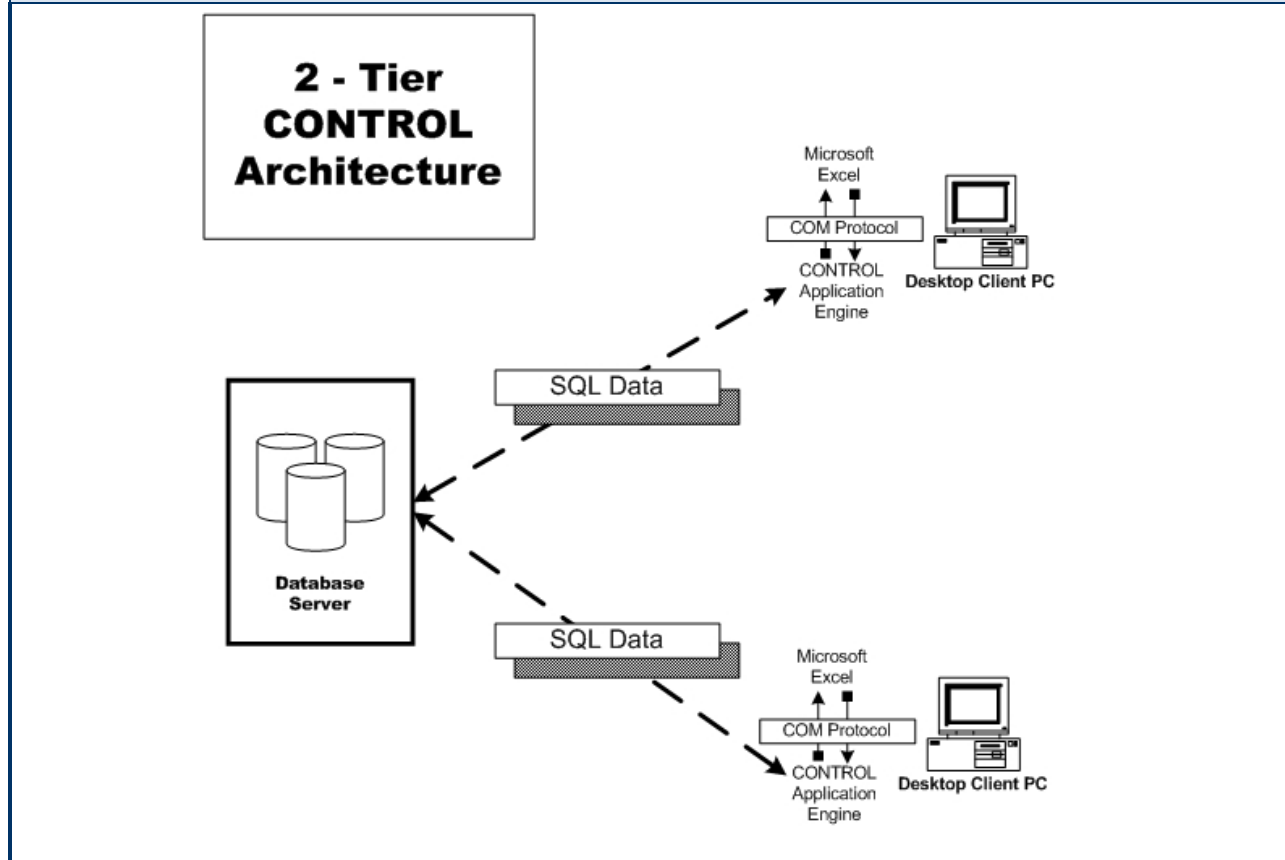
2 - Tier CONTROL Architecture

Microsoft Excel

COM Protocol

CONTROL Application Engine

Desktop Client PC

SQL Data

Database Server

SQL Data

Microsoft Excel

COM Protocol

CONTROL Application Engine

Desktop Client PC